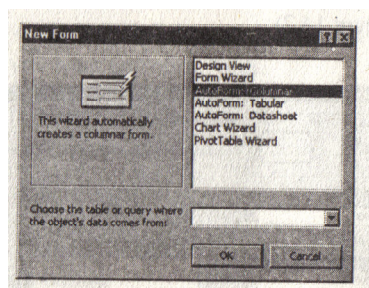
New Form

This wizard automatically creates a columnar form.

Design View
Form Wizard
AutoForm: Columnar
AutoForm: Tabular
AutoForm: Datasheet
Chart Wizard
PivotTable Wizard

Choose the table or query where the object's data comes from:

OK
Cancel